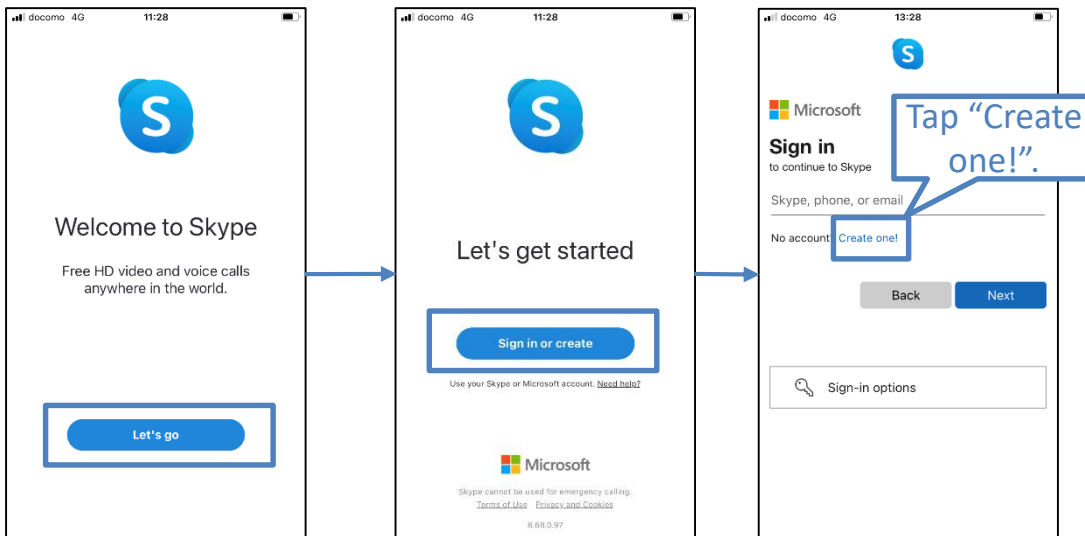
docomo 4G 11:28

Welcome to Skype

Free HD video and voice calls anywhere in the world.

Let's go

docomo 4G 11:28

Let's get started

Sign in or create

Use your Skype or Microsoft account. Need help?

Microsoft

Skype cannot be used for emergency calling.
Terms of Use Privacy and Cookies

8.68.0.97

docomo 4G 13:28

Microsoft

Sign in
to continue to Skype

Skype, phone, or email

No account? Create one!

Tap "Create one!".

Back Next

Sign-in options